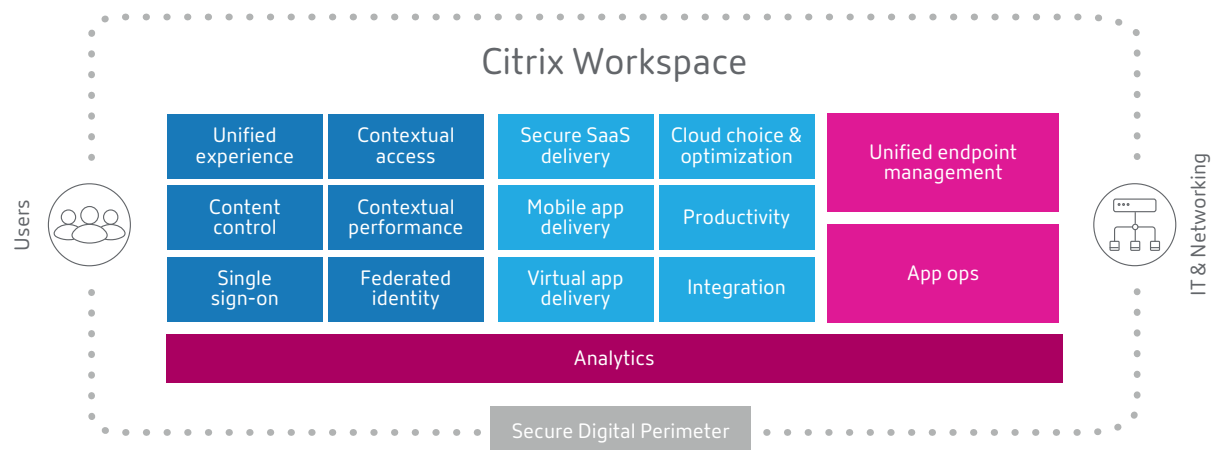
Citrix Workspace

Users

Unified experience

Contextual access

Content control

Contextual performance

Single sign-on

Federated identity

Secure SaaS delivery

Cloud choice & optimization

Mobile app delivery

Productivity

Virtual app delivery

Integration

Unified endpoint management

App ops

IT & Networking

Analytics

Secure Digital Perimeter